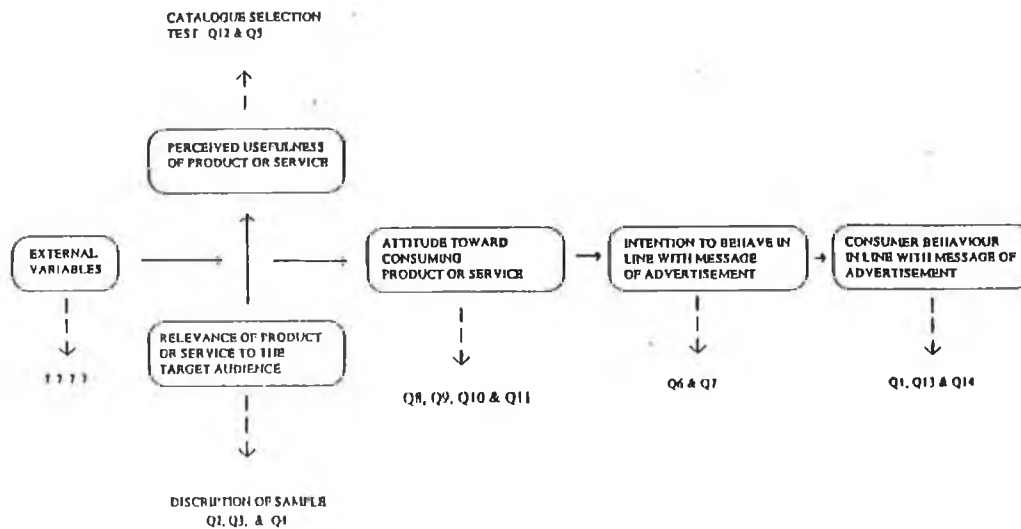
CATALOGUE SELECTION TEST Q12 & Q5

PERCEIVED USEFULNESS OF PRODUCT OR SERVICE

EXTERNAL VARIABLES

? ? ? ?

RELEVANCE OF PRODUCT OR SERVICE TO THE TARGET AUDIENCE

DISCRIPTION OF SAMPLE Q2, Q3, & Q4

ATTITUDE TOWARD CONSUMING PRODUCT OR SERVICE

Q8, Q9, Q10 & Q11

INTENTION TO BEHAVE IN LINE WITH MESSAGE OF ADVERTISEMENT

Q6 & Q7

CONSUMER BEHAVIOUR IN LINE WITH MESSAGE OF ADVERTISEMENT

Q1, Q13 & Q14